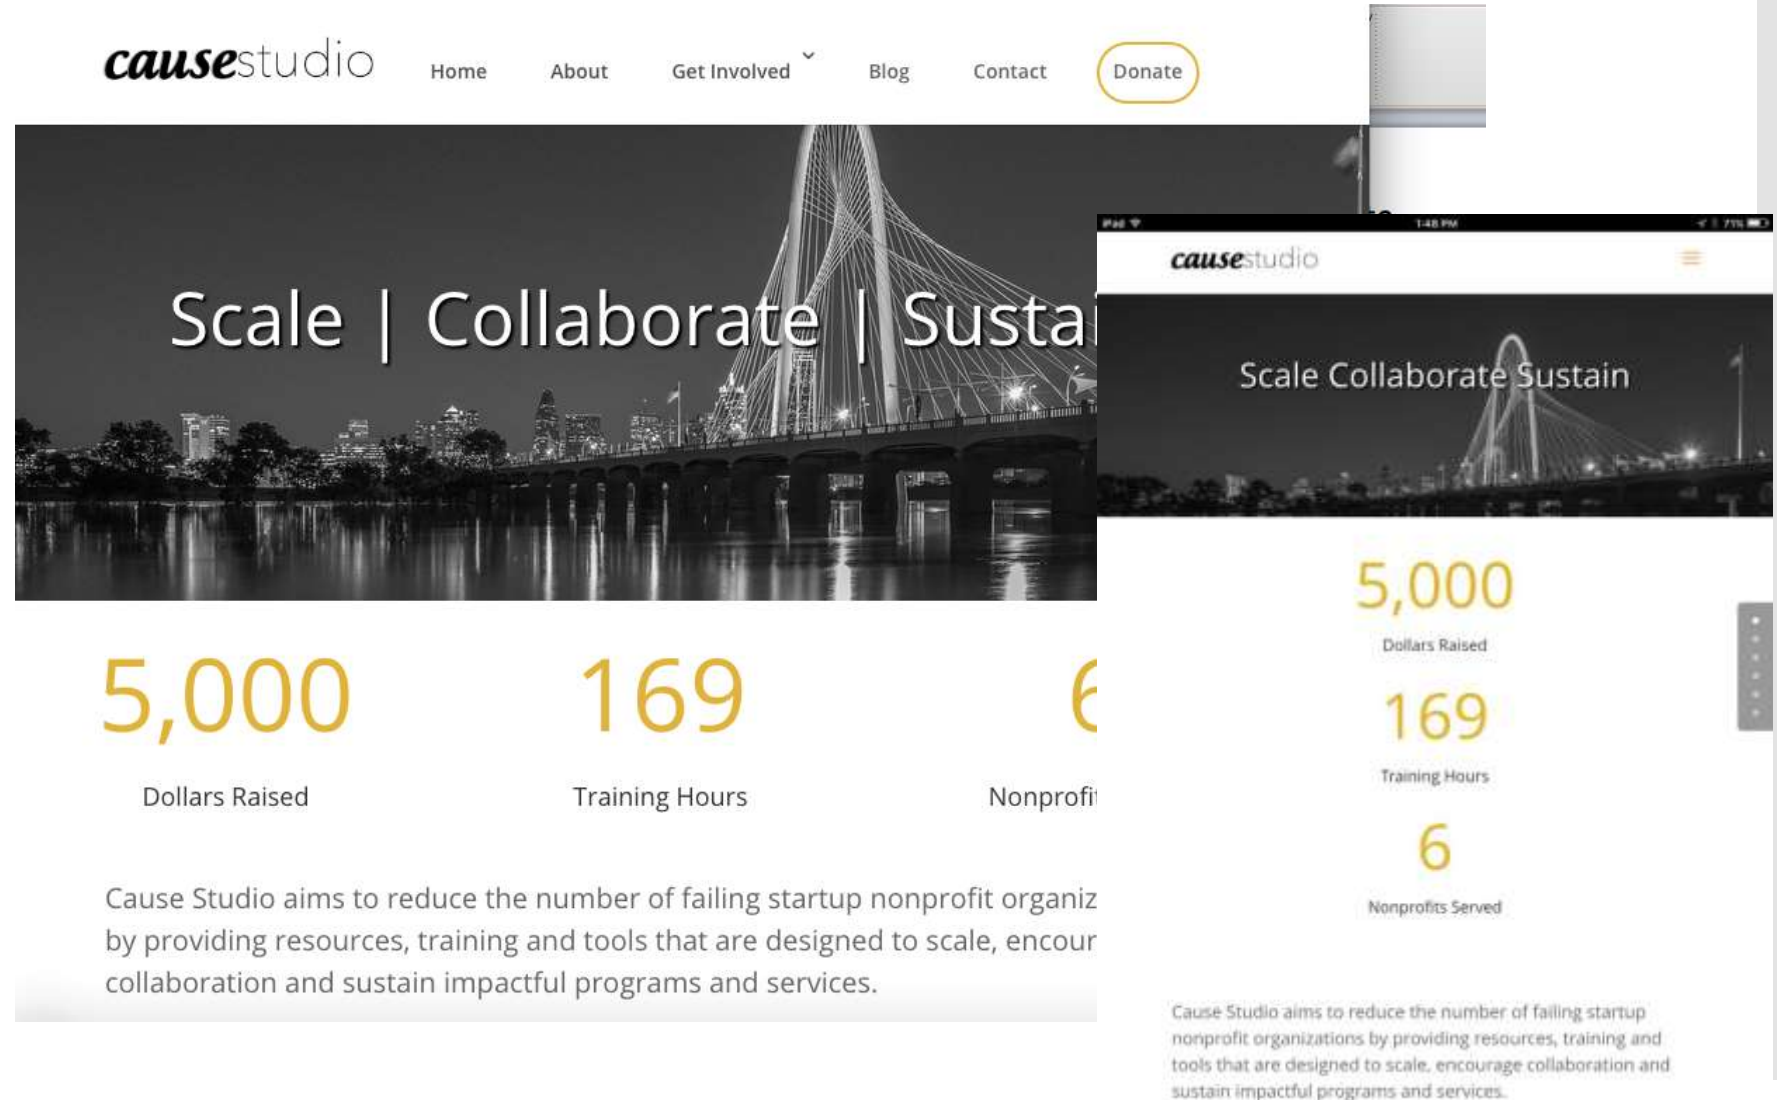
causestudio

Home About Get Involved Blog Contact Donate

Scale | Collaborate | Susta

5,000
Dollars Raised

169
Training Hours

6
Nonprofi

Cause Studio aims to reduce the number of failing startup nonprofit organiz by providing resources, training and tools that are designed to scale, encour collaboration and sustain impactful programs and services.

iPad 1:48 PM 71%

causestudio

Scale Collaborate Sustain

5,000
Dollars Raised

169
Training Hours

6
Nonprofits Served

Cause Studio aims to reduce the number of failing startup nonprofit organizations by providing resources, training and tools that are designed to scale, encourage collaboration and sustain impactful programs and services.